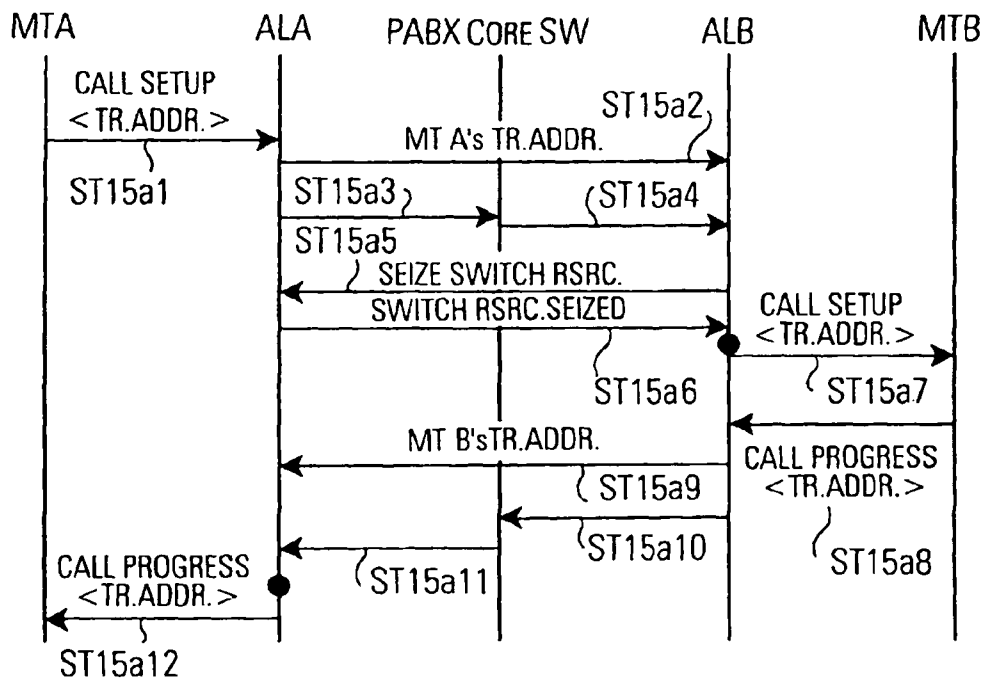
MTA ALA PABX CORE SW ALB MTB

CALL SETUP
<TR.ADDR.>

ST15a1

ST15a2

MT A's TR.ADDR.

ST15a3

ST15a4

ST15a5

SEIZE SWITCH RSRC.

SWITCH RSRC.SEIZED

CALL SETUP
<TR.ADDR.>

ST15a6

ST15a7

MT B'sTR.ADDR.

CALL PROGRESS
<TR.ADDR.>

ST15a9

ST15a10

ST15a8

CALL PROGRESS
<TR.ADDR.>

ST15a11

ST15a12